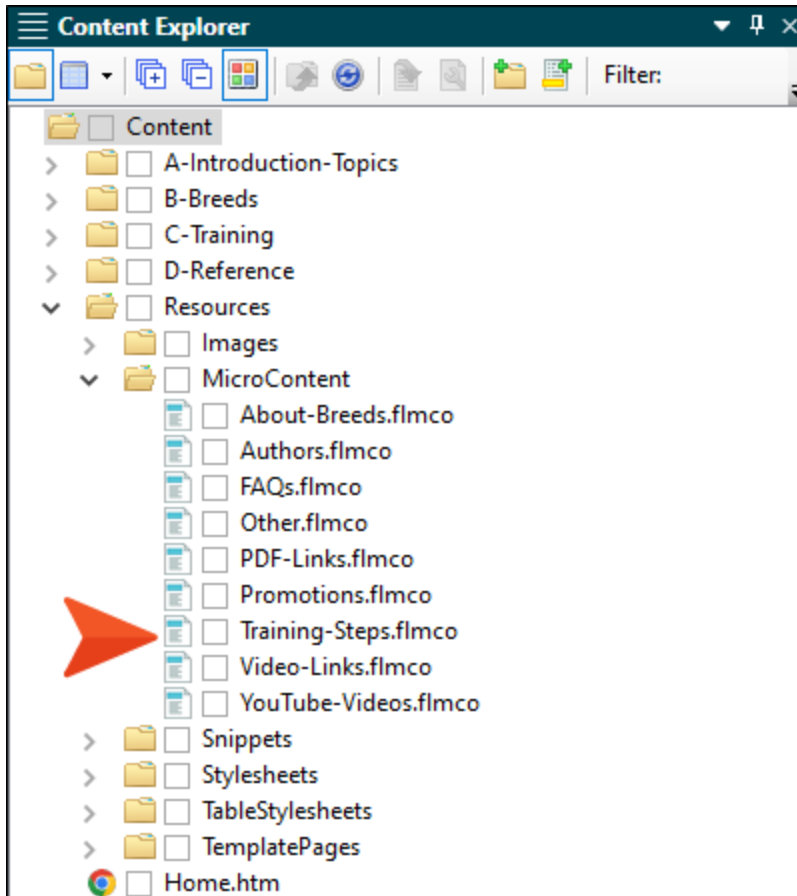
Content Explorer

Filter:

Content
A-Introduction-Topics
B-Breeds
C-Training
D-Reference
Resources
Images
MicroContent
About-Breeds.flmco
Authors.flmco
FAQs.flmco
Other.flmco
PDF-Links.flmco
Promotions.flmco
Training-Steps.flmco
Video-Links.flmco
YouTube-Videos.flmco
Snippets
Stylesheets
TableStylesheets
TemplatePages
Home.htm